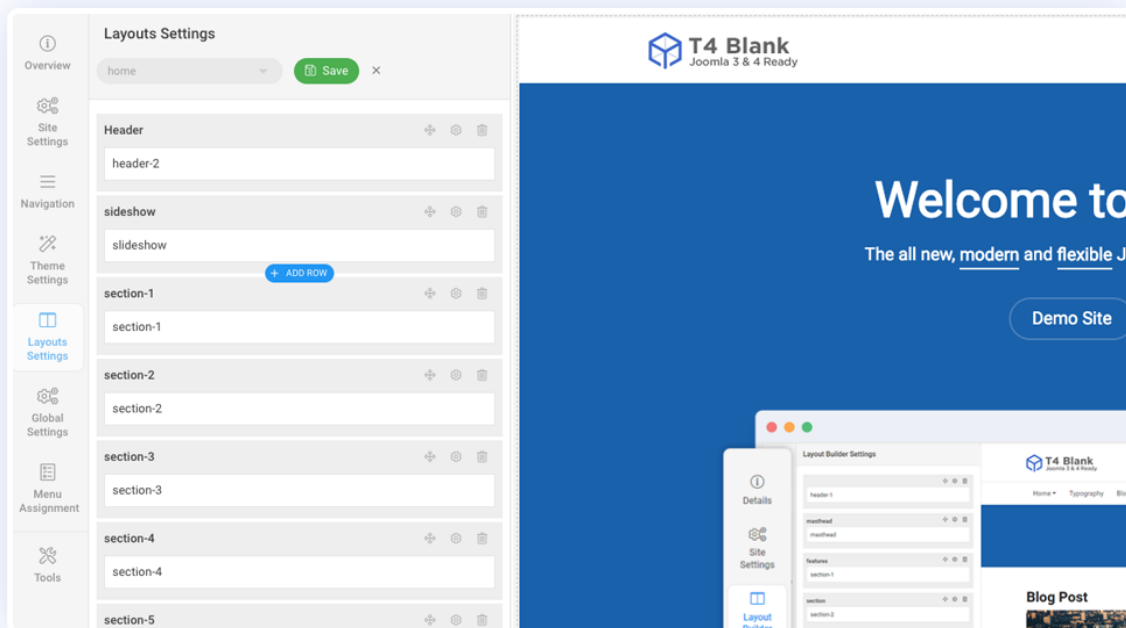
Overview
Site Settings
Navigation
Theme Settings
Layouts Settings
Global Settings
Menu Assignment
Tools

Layouts Settings
home
Save
×

Header
header-2
sideshow
slideshow
+ ADD ROW
section-1
section-1
section-2
section-2
section-3
section-3
section-4
section-4
section-5

T4 Blank
Joomla 3 & 4 Ready

Welcome to
The all new, modern and flexible J
Demo Site

Details
Site Settings
Layout Builder
Layout Builder Settings
header-1
masthead
masthead
features
section-1
section
section-2
T4 Blank
Joomla 3 & 4 Ready
Home ▾
Typography
Blo
Blog Post